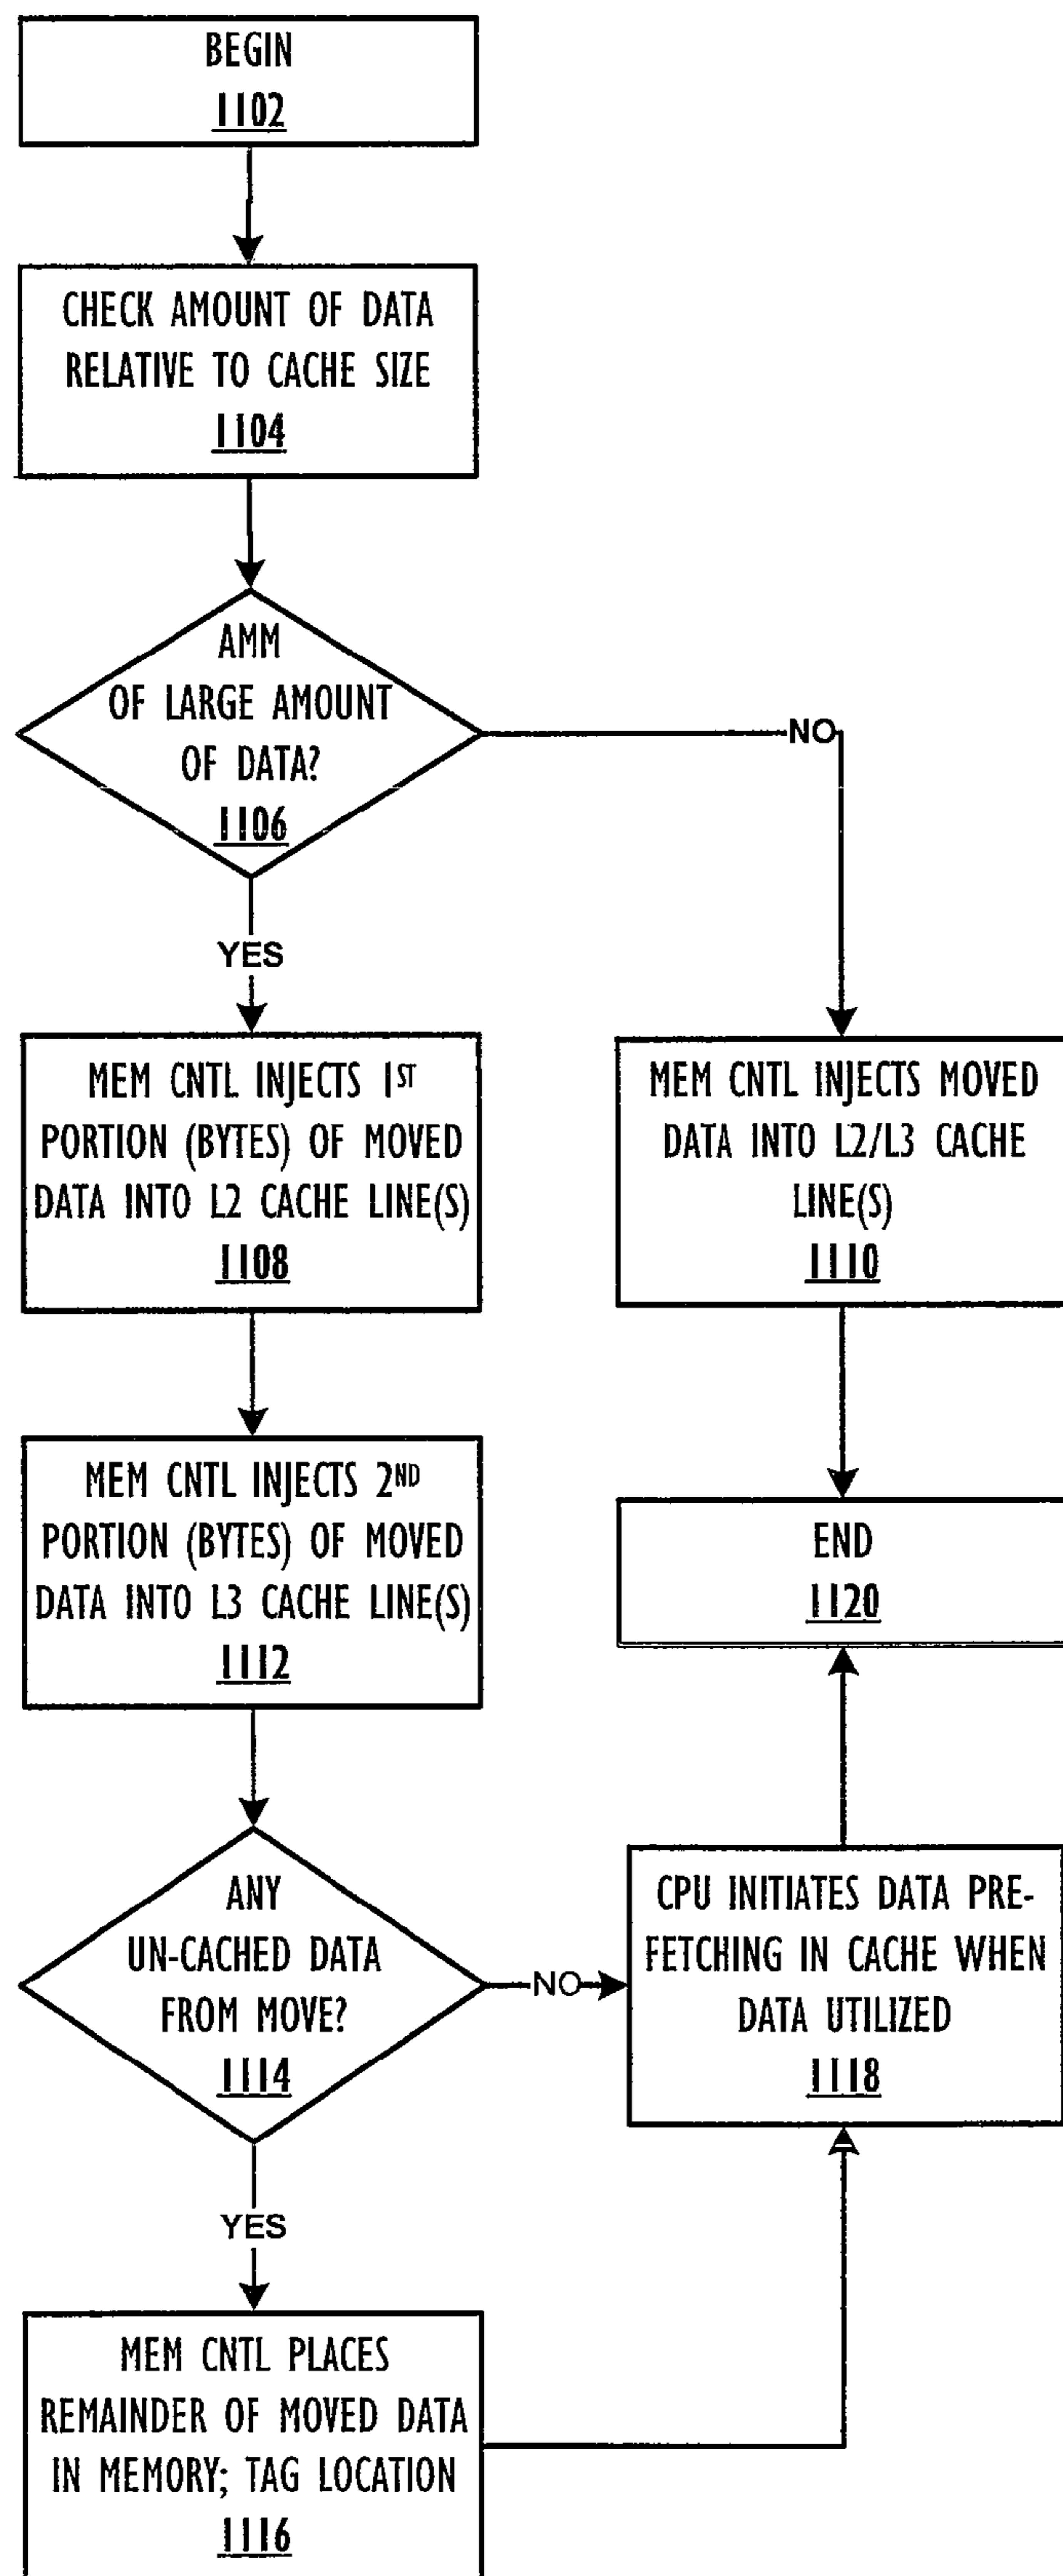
BEGIN
1102

CHECK AMOUNT OF DATA RELATIVE TO CACHE SIZE
1104

AMM OF LARGE AMOUNT OF DATA?
1106

NO

YES

MEM CNTL INJECTS 1$^{ST}$ PORTION (BYTES) OF MOVED DATA INTO L2 CACHE LINE(S)
1108

MEM CNTL INJECTS MOVED DATA INTO L2/L3 CACHE LINE(S)
1110

MEM CNTL INJECTS 2$^{ND}$ PORTION (BYTES) OF MOVED DATA INTO L3 CACHE LINE(S)
1112

END
1120

ANY UN-CACHED DATA FROM MOVE?
1114

NO

CPU INITIATES DATA PRE-FETCHING IN CACHE WHEN DATA UTILIZED
1118

YES

MEM CNTL PLACES REMAINDER OF MOVED DATA IN MEMORY; TAG LOCATION
1116